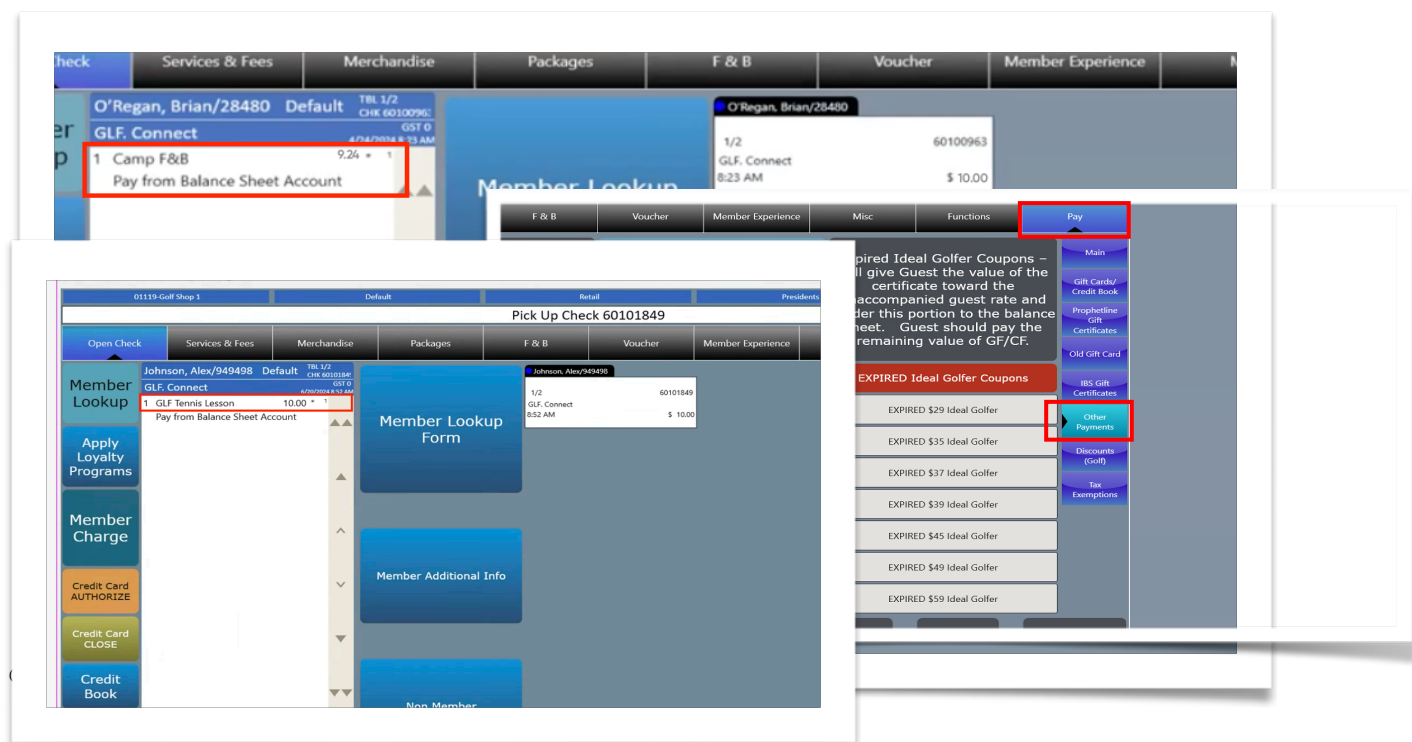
heck | Services & Fees | Merchandise | Packages | F & B | Voucher | Member Experience | M

er
p

O'Regan, Brian/28480 Default TBL 1/2 CHK 60100963
GLF. Connect GST 0 4/24/2024 8:23 AM
1 Camp F&B 9.24 * 1
Pay from Balance Sheet Account

Member Lookup

O'Regan, Brian/28480
1/2 60100963
GLF. Connect
8:23 AM $ 10.00

F & B | Voucher | Member Experience | Misc | Functions | Pay

pired Ideal Golfer Coupons – ll give Guest the value of the certificate toward the accompanied guest rate and der this portion to the balance heet. Guest should pay the remaining value of GF/CF.

EXPIRED Ideal Golfer Coupons
EXPIRED $29 Ideal Golfer
EXPIRED $35 Ideal Golfer
EXPIRED $37 Ideal Golfer
EXPIRED $39 Ideal Golfer
EXPIRED $45 Ideal Golfer
EXPIRED $49 Ideal Golfer
EXPIRED $59 Ideal Golfer

Main
Gift Cards/ Credit Book
Prophetline Gift Certificates
Old Gift Card
IBS Gift Certificates
Other Payments
Discounts (Golf)
Tax Exemptions

01119-Golf Shop 1 | Default | Retail | Presidents
Pick Up Check 60101849
Open Check | Services & Fees | Merchandise | Packages | F & B | Voucher | Member Experience

Member Lookup
Apply Loyalty Programs
Member Charge
Credit Card AUTHORIZE
Credit Card CLOSE
Credit Book

Johnson, Alex/949498 Default TBL 1/2 CHK 60101849
GLF. Connect GST 0 6/20/2024 8:52 AM
1 GLF Tennis Lesson 10.00 * 1
Pay from Balance Sheet Account

Member Lookup Form
Member Additional Info
Non Member

Johnson, Alex/949498
1/2 60101849
GLF. Connect
8:52 AM $ 10.00